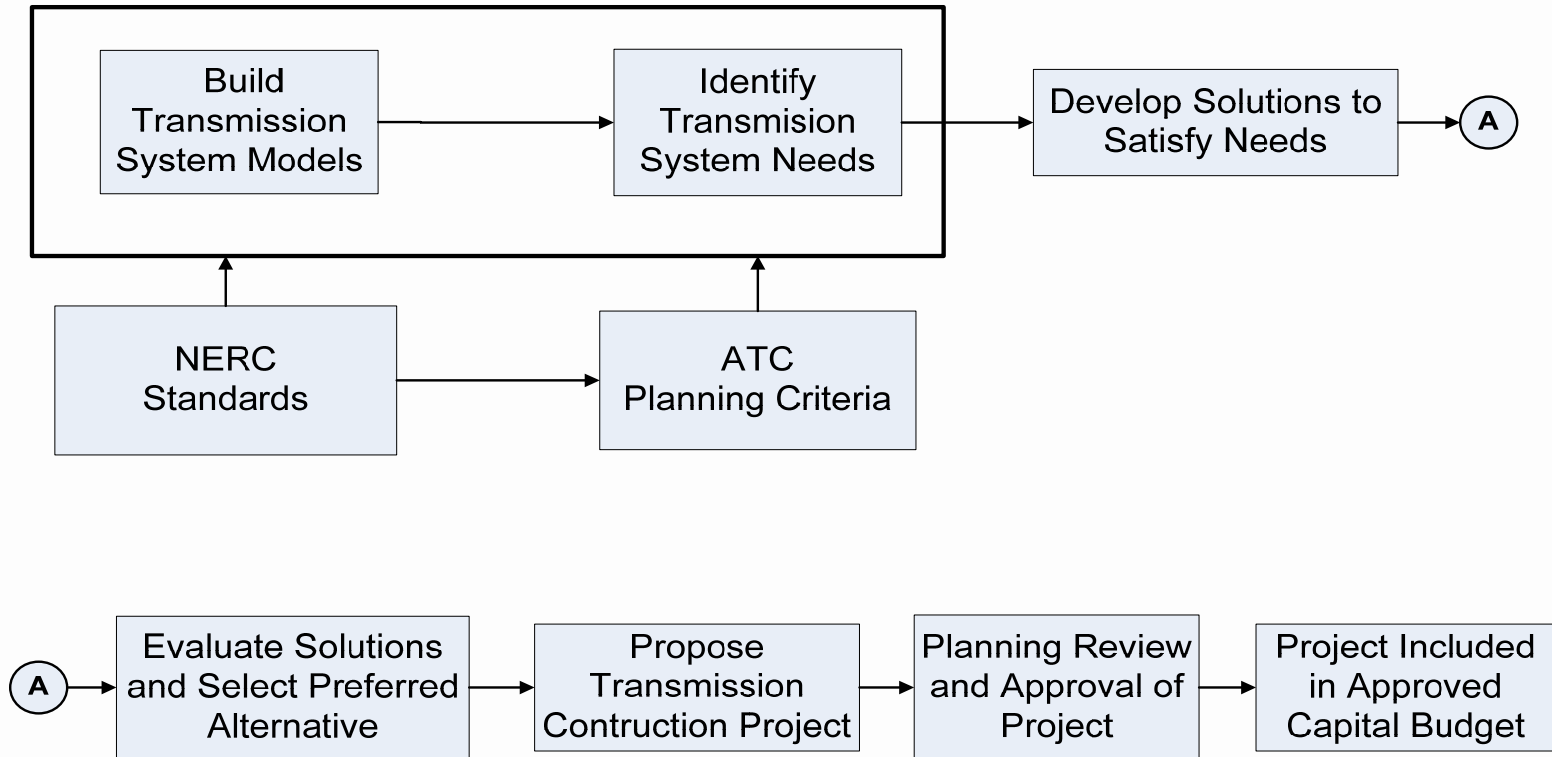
Build Transmission System Models

Identify Transmision System Needs

Develop Solutions to Satisfy Needs

A

NERC Standards

ATC Planning Criteria

A

Evaluate Solutions and Select Preferred Alternative

Propose Transmission Contruction Project

Planning Review and Approval of Project

Project Included in Approved Capital Budget